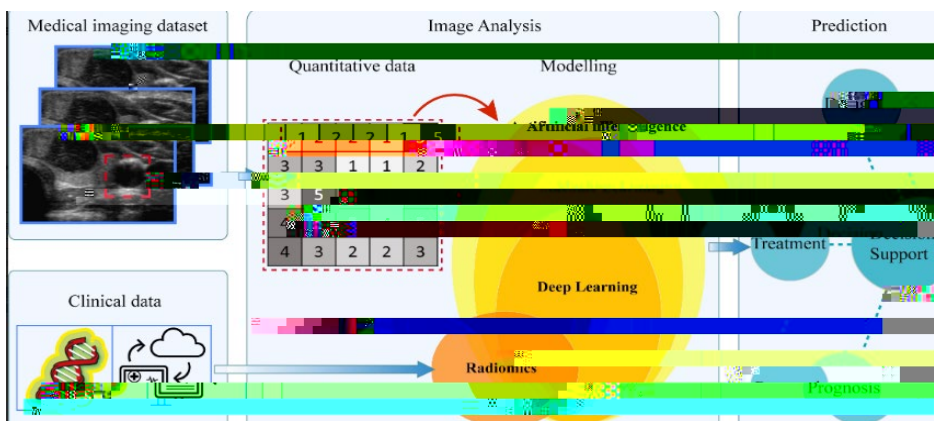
Medical imaging dataset

Image Analysis

Prediction

Quantitative data

Modelling

| 1 | 2 | 2 | 1 | 5 |
|---|---|---|---|---|
| 3 | 3 | 1 | 1 | 2 |
| 3 | 5 | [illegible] | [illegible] | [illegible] |
| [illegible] | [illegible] | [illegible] | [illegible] | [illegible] |
| 4 | 3 | 2 | 2 | 3 |

Artificial Intelligence

Deep Learning

Radiomics

Clinical data

Treatment

Decision Support

Prognosis